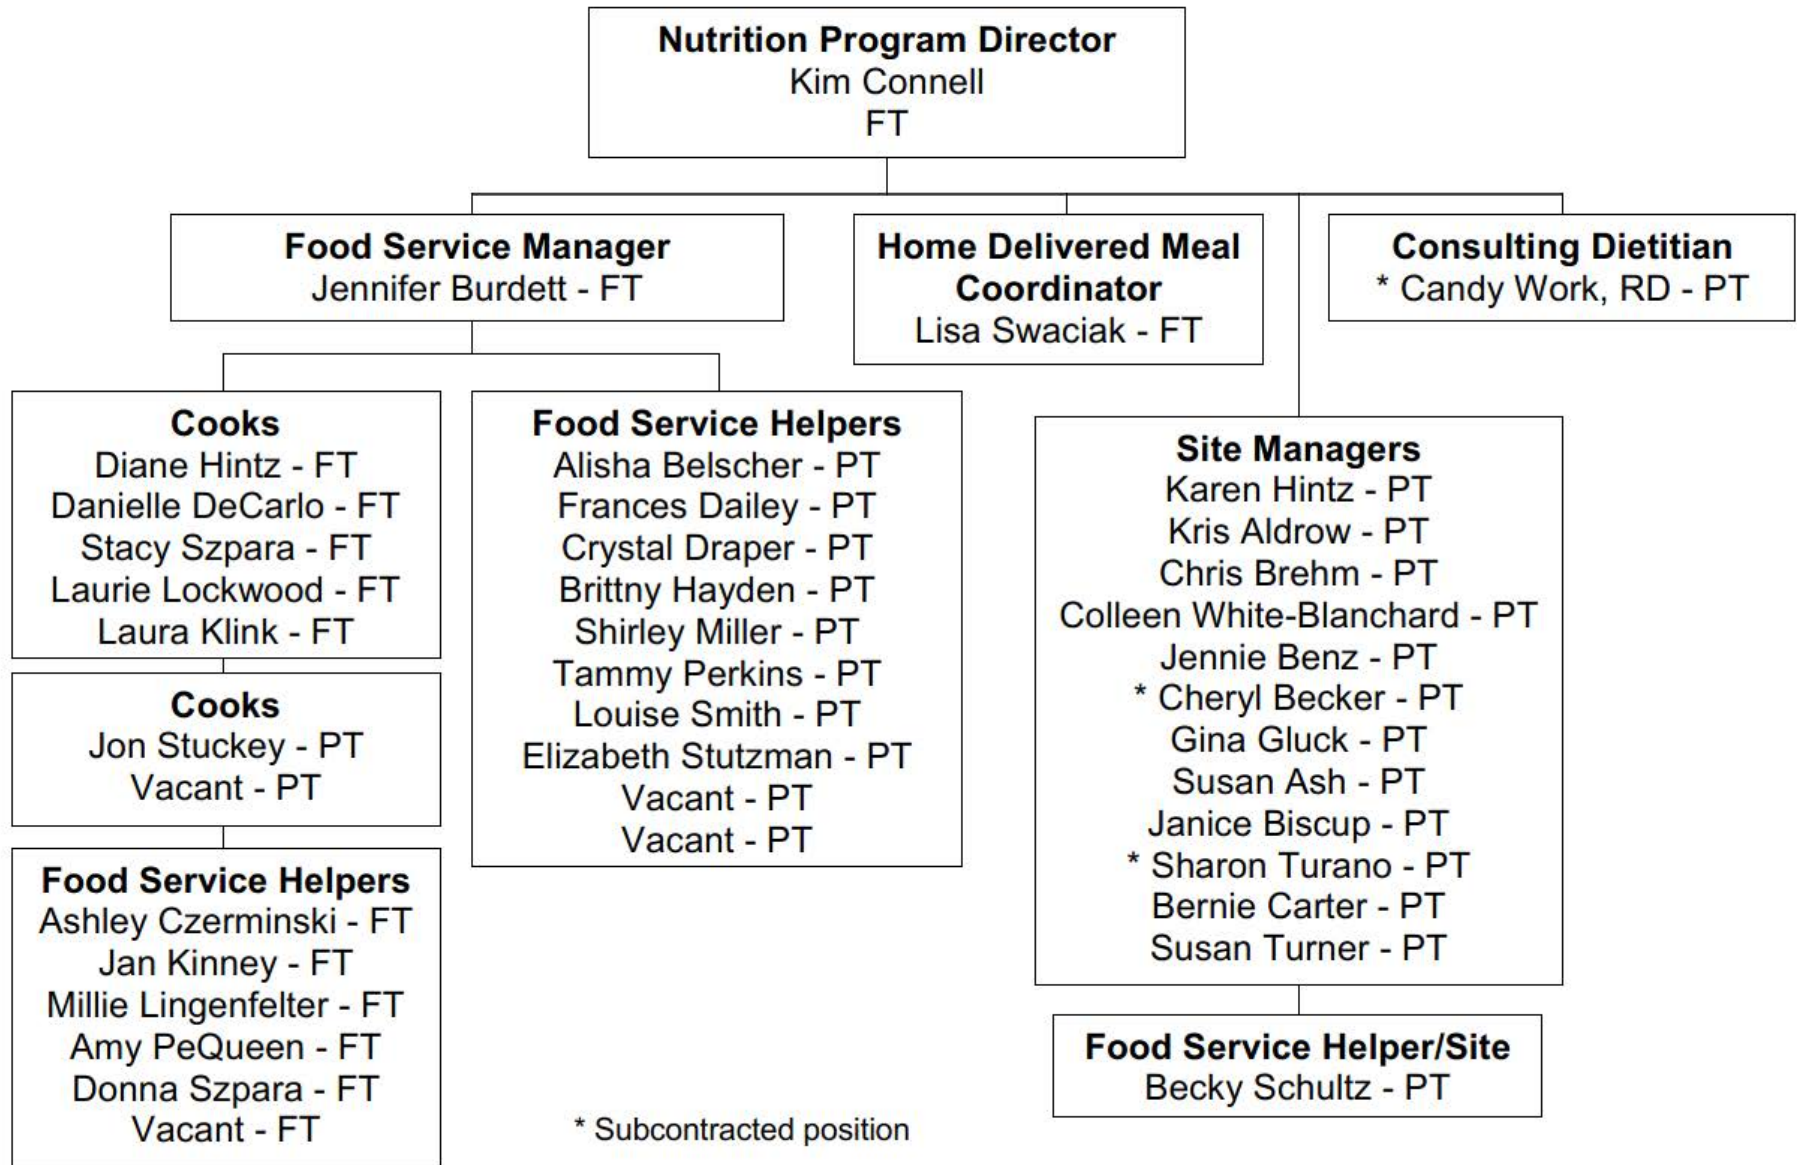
Nutrition Program Director
Kim Connell
FT

Food Service Manager
Jennifer Burdett - FT

Home Delivered Meal Coordinator
Lisa Swaciak - FT

Consulting Dietitian
* Candy Work, RD - PT

Cooks
Diane Hintz - FT
Danielle DeCarlo - FT
Stacy Szpara - FT
Laurie Lockwood - FT
Laura Klink - FT

Cooks
Jon Stuckey - PT
Vacant - PT

Food Service Helpers
Ashley Czerminski - FT
Jan Kinney - FT
Millie Lingenfelter - FT
Amy PeQueen - FT
Donna Szpara - FT
Vacant - FT

Food Service Helpers
Alisha Belscher - PT
Frances Dailey - PT
Crystal Draper - PT
Brittny Hayden - PT
Shirley Miller - PT
Tammy Perkins - PT
Louise Smith - PT
Elizabeth Stutzman - PT
Vacant - PT
Vacant - PT

Site Managers
Karen Hintz - PT
Kris Aldrow - PT
Chris Brehm - PT
Colleen White-Blanchard - PT
Jennie Benz - PT
* Cheryl Becker - PT
Gina Gluck - PT
Susan Ash - PT
Janice Biscup - PT
* Sharon Turano - PT
Bernie Carter - PT
Susan Turner - PT

Food Service Helper/Site
Becky Schultz - PT

* Subcontracted position